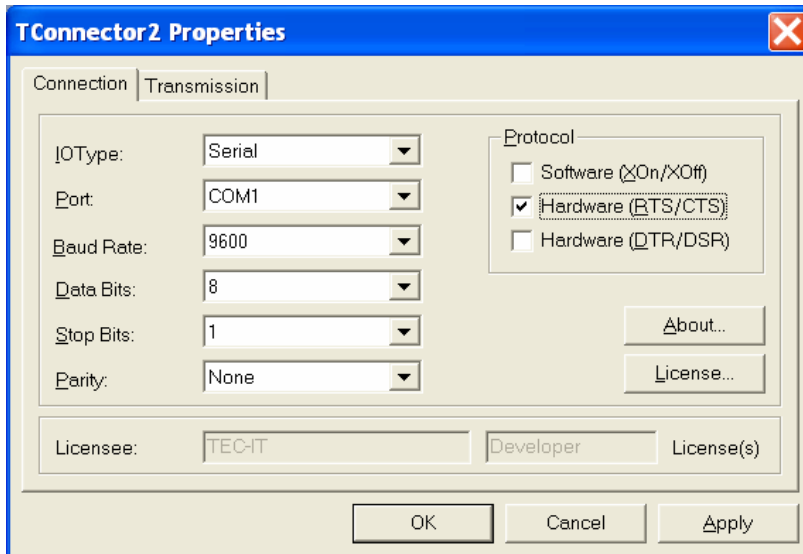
TConnector2 Properties

Connection | Transmission

IOType: Serial
Port: COM1
Baud Rate: 9600
Data Bits: 8
Stop Bits: 1
Parity: None

Protocol
Software (XOn/XOff)
Hardware (RTS/CTS)
Hardware (DTR/DSR)

About...
License...

Licensee: TEC-IT Developer License(s)

OK Cancel Apply